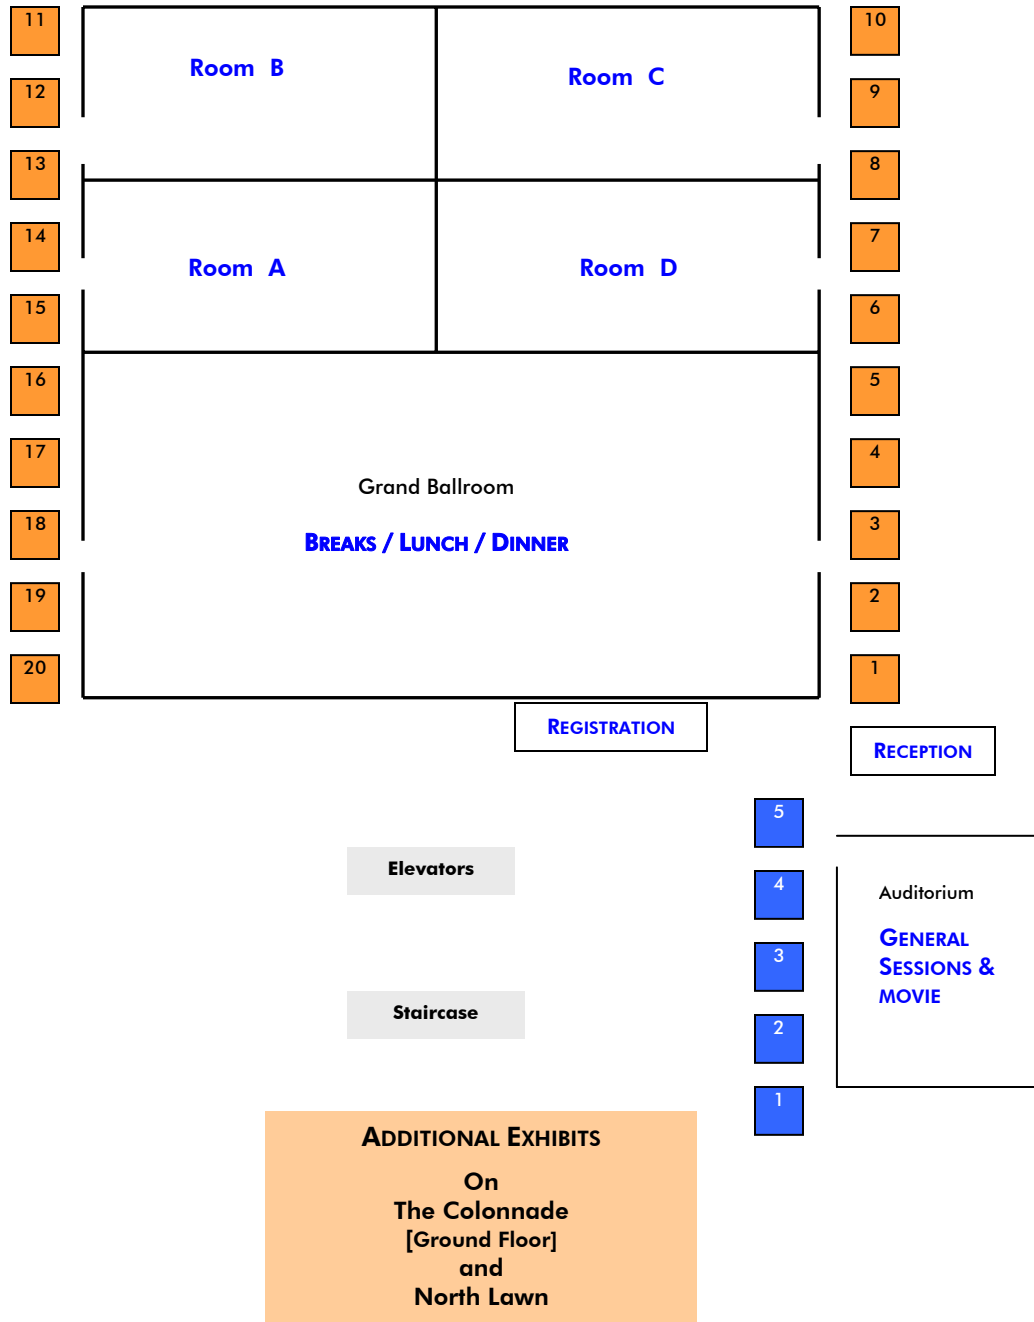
11

12

13

14

15

16

17

18

19

20

Room B

Room C

Room A

Room D

10

9

8

7

6

5

4

3

2

1

Grand Ballroom

BREAKS / LUNCH / DINNER

REGISTRATION

RECEPTION

5

4

3

2

1

Elevators

Staircase

Auditorium

GENERAL SESSIONS & MOVIE

ADDITIONAL EXHIBITS

On
The Colonnade
[Ground Floor]
and
North Lawn